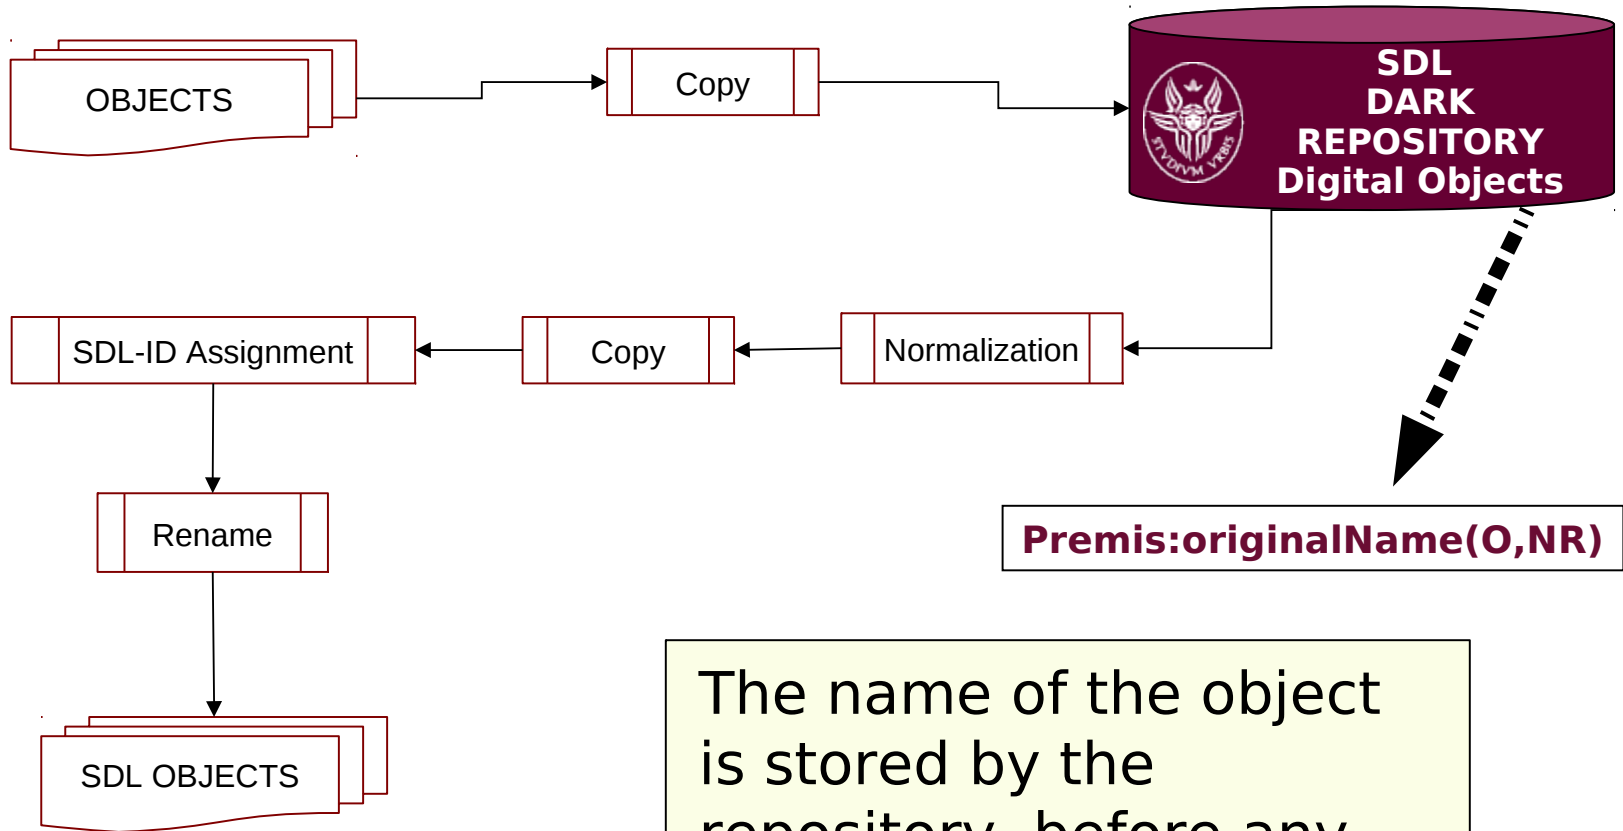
OBJECTS

Copy

SDL
DARK
REPOSITORY
Digital Objects

STVDIVM VRBIS

SDL-ID Assignment

Copy

Normalization

Premis:originalName(O,NR)

Rename

SDL OBJECTS

The name of the object is stored by the repository, before any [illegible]